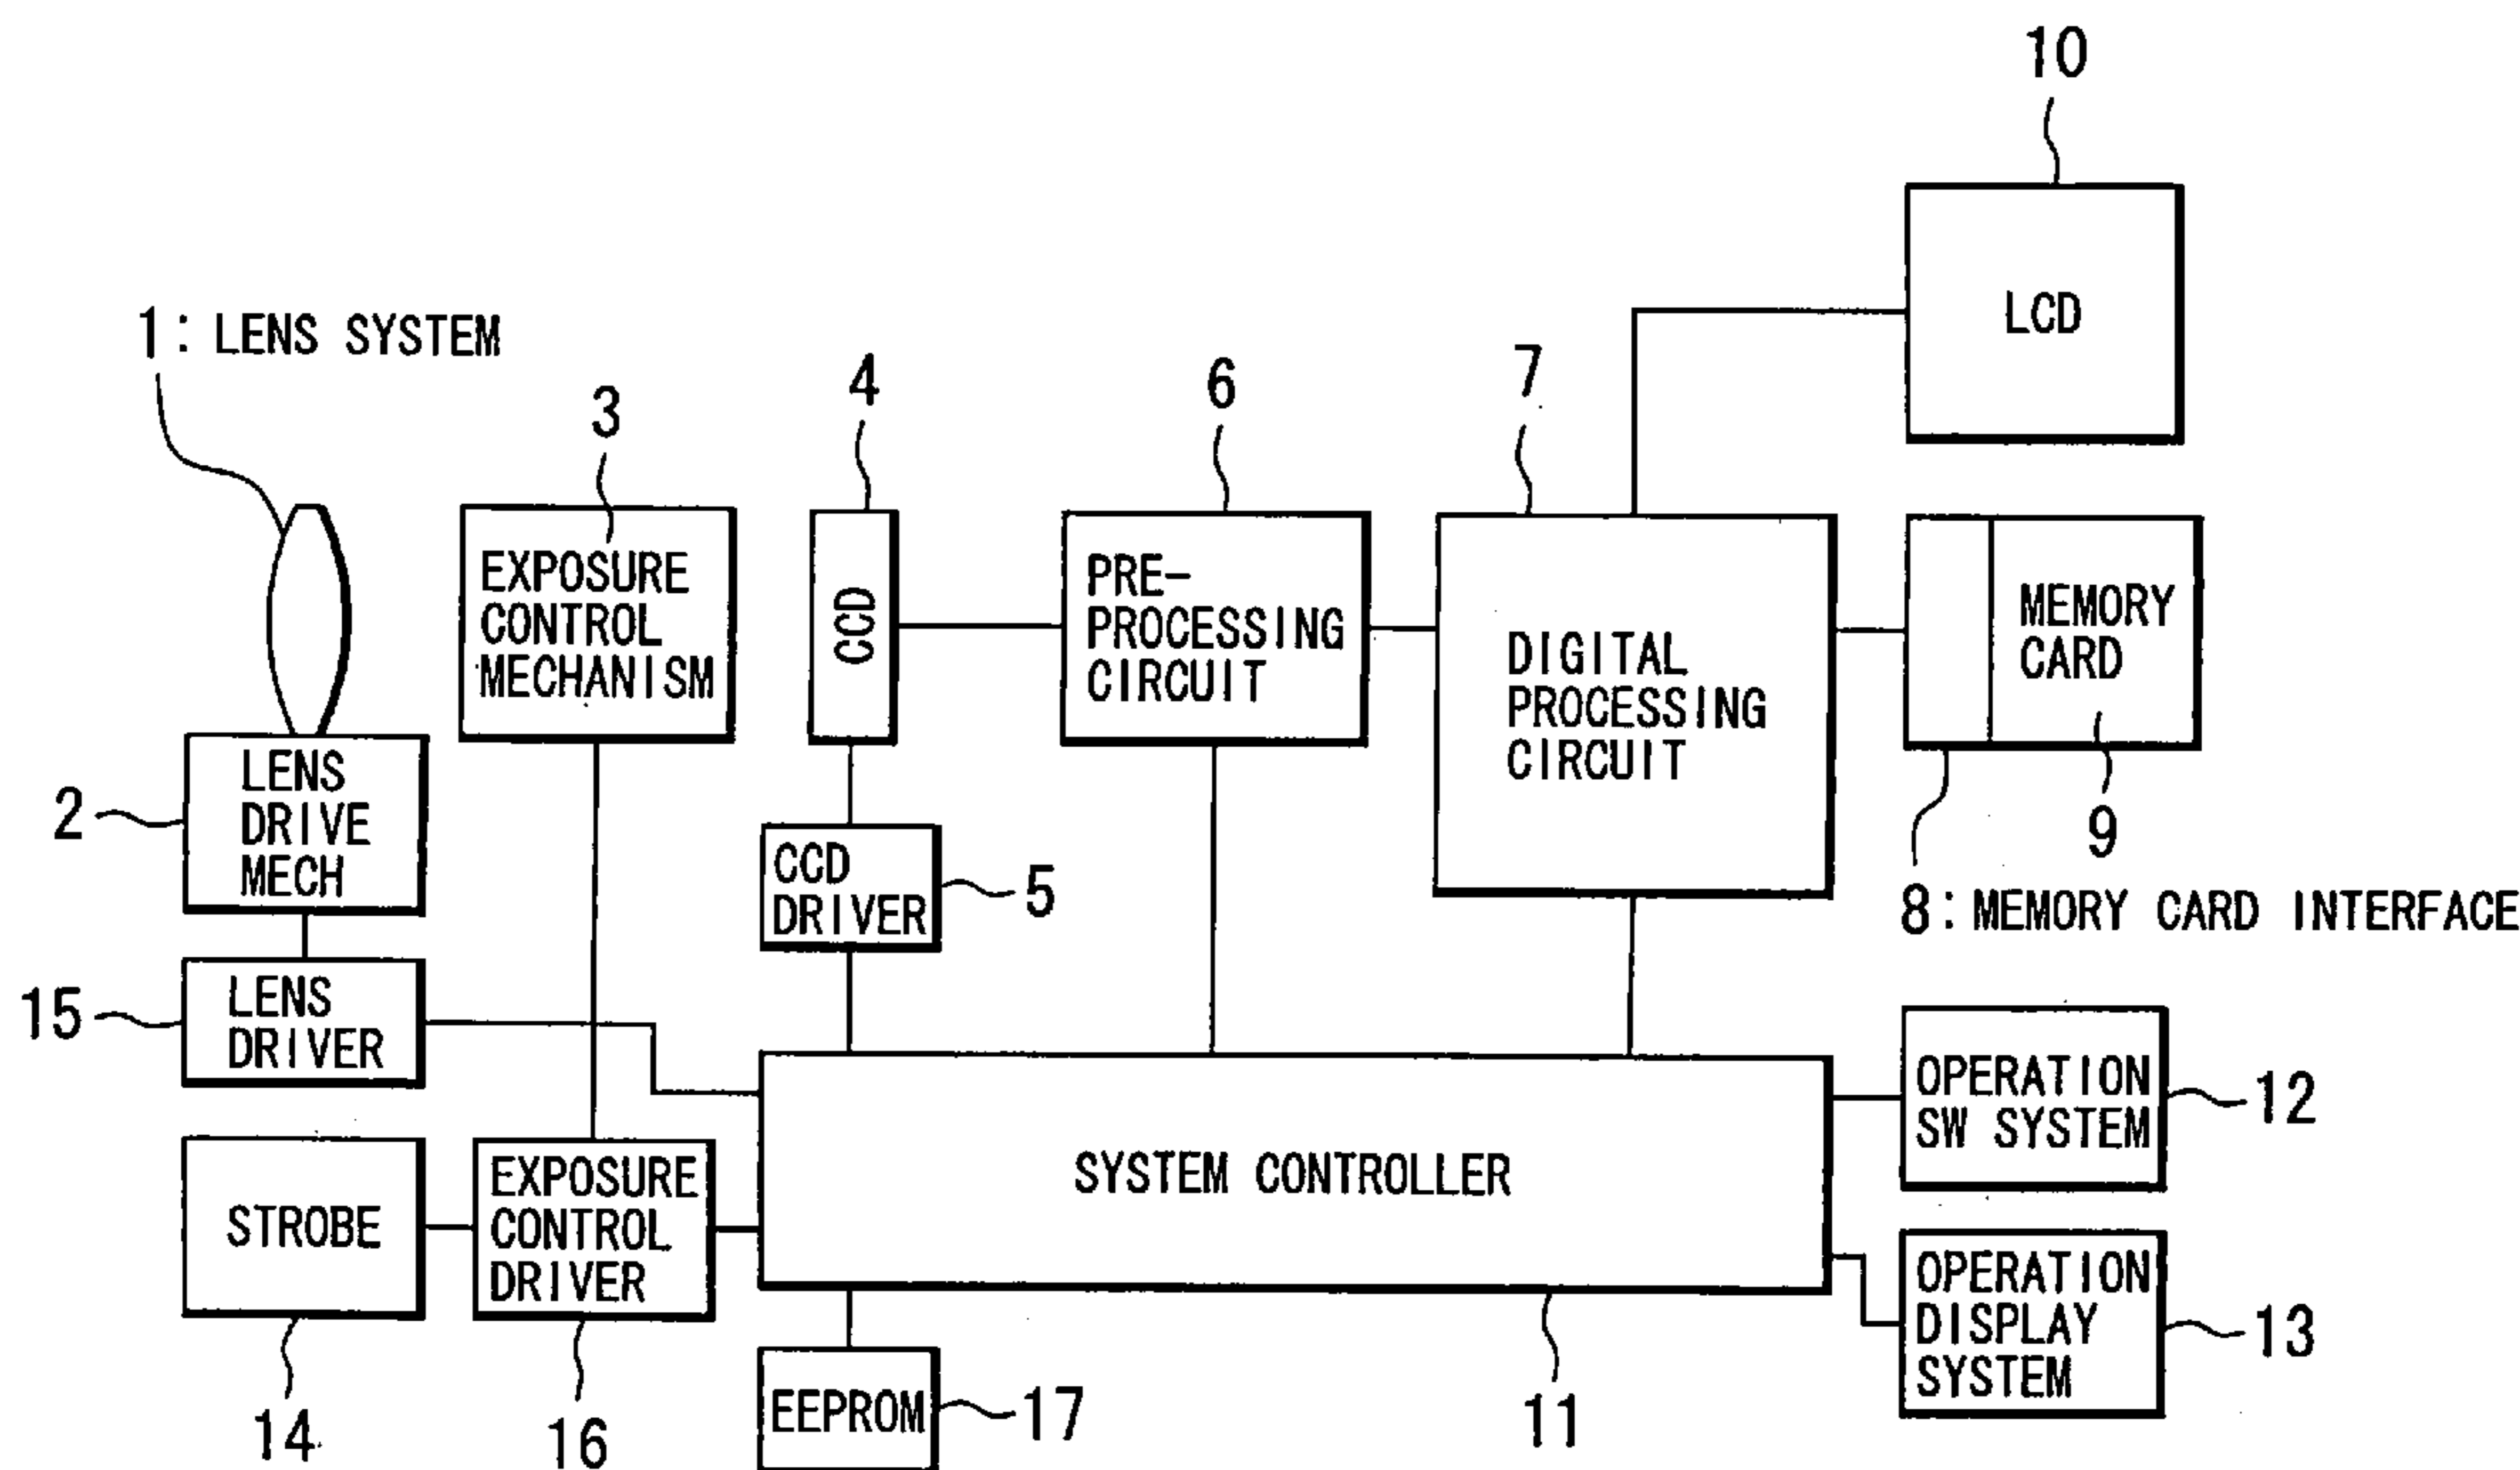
10

LCD

1: LENS SYSTEM

3

4

6

7

EXPOSURE CONTROL MECHANISM

CCD

PRE-PROCESSING CIRCUIT

DIGITAL PROCESSING CIRCUIT

MEMORY CARD

LENS DRIVE MECH

2

9

CCD DRIVER

5

8: MEMORY CARD INTERFACE

15

LENS DRIVER

OPERATION SW SYSTEM

12

SYSTEM CONTROLLER

STROBE

EXPOSURE CONTROL DRIVER

OPERATION DISPLAY SYSTEM

13

EEPROM

17

14

16

11